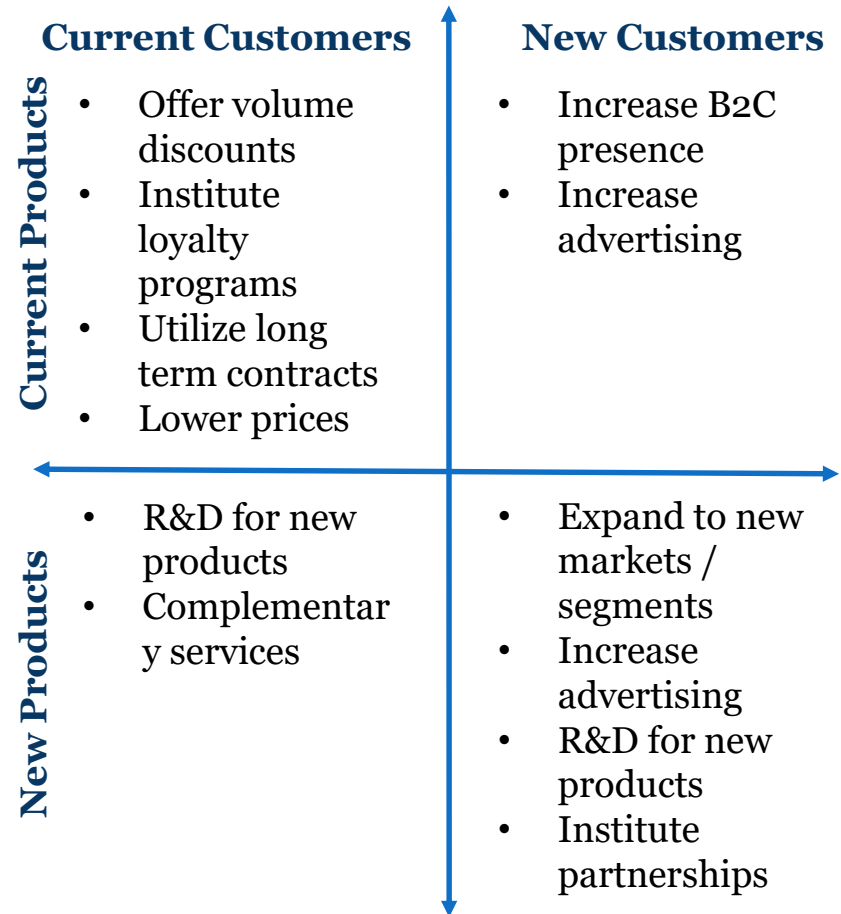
Current Customers

New Customers

Current Products

- Offer volume discounts
- Institute loyalty programs
- Utilize long term contracts
- Lower prices

- Increase B2C presence
- Increase advertising

New Products

- R&D for new products
- Complementar y services

- Expand to new markets / segments
- Increase advertising
- R&D for new products
- Institute partnerships